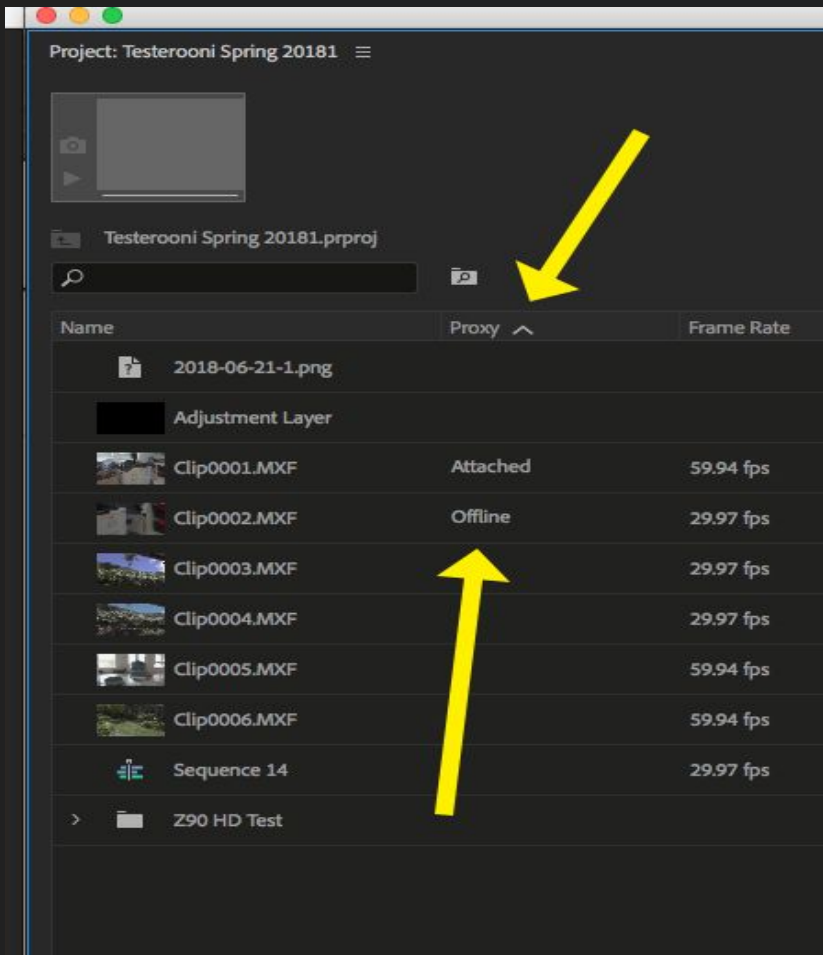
Project: Testerooni Spring 20181 ≡

Testerooni Spring 20181.prproj

| Name | Proxy ^ | Frame Rate |
|---|---|---|
| 2018-06-21-1.png | | |
| Adjustment Layer | | |
| Clip0001.MXF | Attached | 59.94 fps |
| Clip0002.MXF | Offline | 29.97 fps |
| Clip0003.MXF | | 29.97 fps |
| Clip0004.MXF | | 29.97 fps |
| Clip0005.MXF | | 59.94 fps |
| Clip0006.MXF | | 59.94 fps |
| Sequence 14 | | 29.97 fps |
| > Z90 HD Test | | |